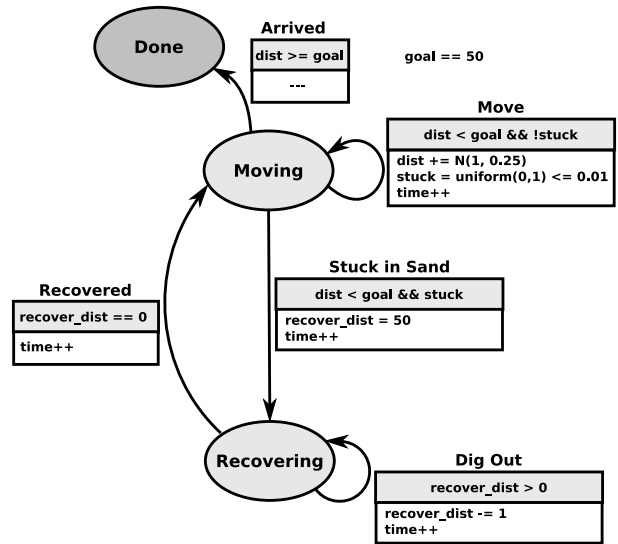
Done

Arrived

| dist >= goal |
|---|
| --- |

goal == 50

Move

| dist < goal && !stuck |
|---|
| dist += N(1, 0.25) stuck = uniform(0,1) <= 0.01 time++ |

Moving

Stuck in Sand

| dist < goal && stuck |
|---|
| recover_dist = 50 time++ |

Recovered

| recover_dist == 0 |
|---|
| time++ |

Recovering

Dig Out

| recover_dist > 0 |
|---|
| recover_dist -= 1 time++ |